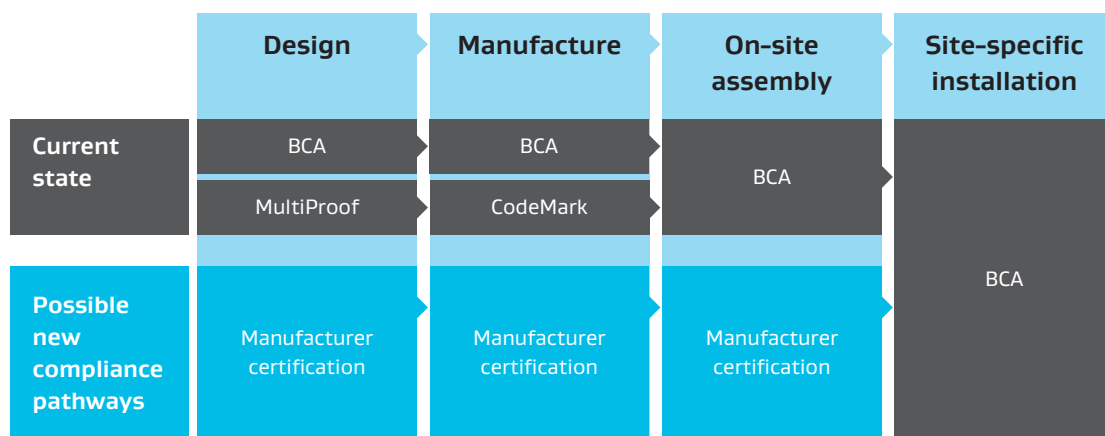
|  | Design | Manufacture | On-site assembly | Site-specific installation |
|---|---|---|---|---|
| Current state | BCA | BCA | BCA | BCA |
|  | MultiProof | CodeMark |  |  |
| Possible new compliance pathways | Manufacturer certification | Manufacturer certification | Manufacturer certification |  |